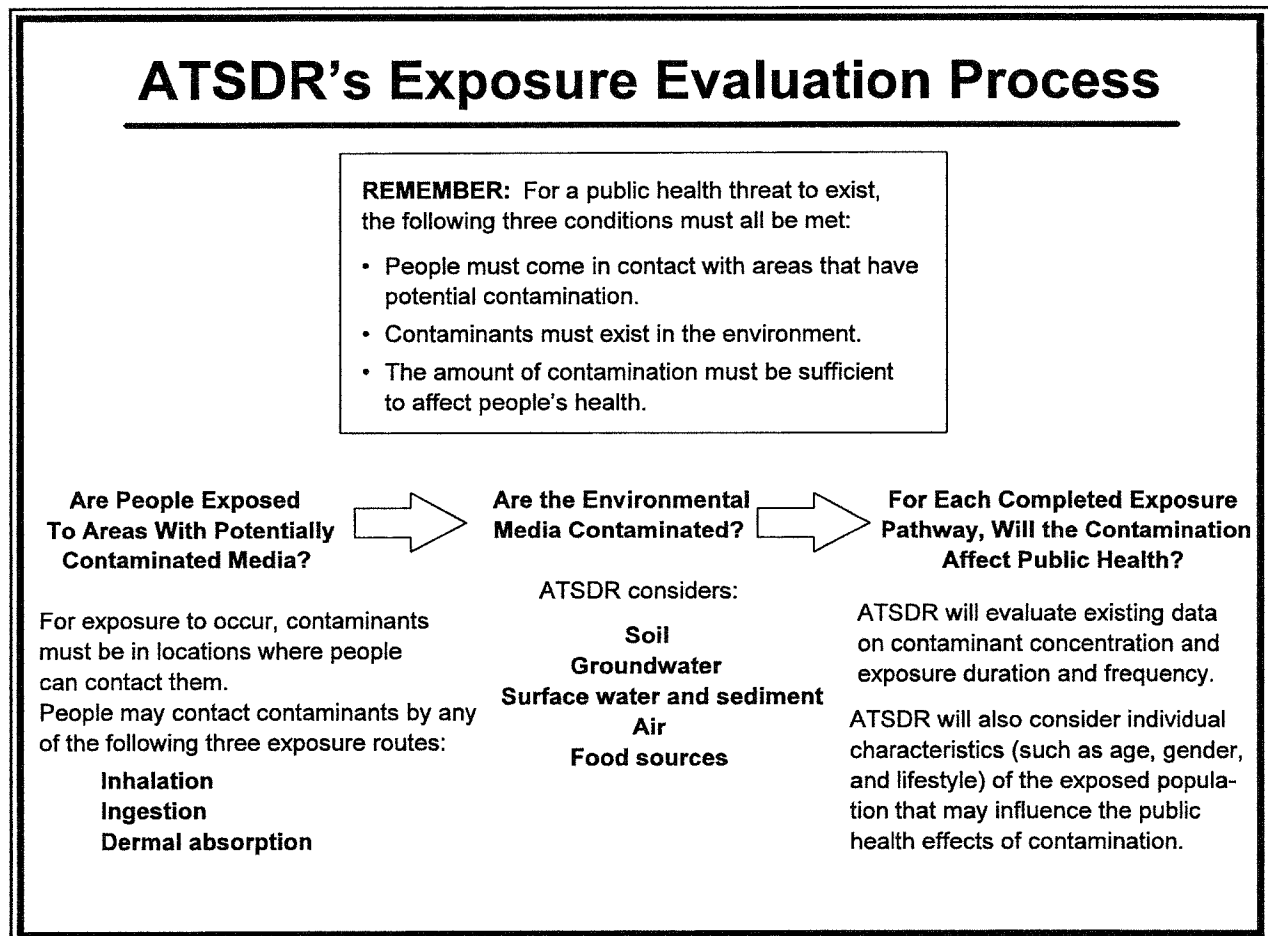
ATSDR's Exposure Evaluation Process

REMEMBER: For a public health threat to exist, the following three conditions must all be met:

• People must come in contact with areas that have potential contamination.
• Contaminants must exist in the environment.
• The amount of contamination must be sufficient to affect people's health.

Are People Exposed To Areas With Potentially Contaminated Media?

For exposure to occur, contaminants must be in locations where people can contact them.
People may contact contaminants by any of the following three exposure routes:

Inhalation
Ingestion
Dermal absorption

Are the Environmental Media Contaminated?

ATSDR considers:

Soil
Groundwater
Surface water and sediment
Air
Food sources

For Each Completed Exposure Pathway, Will the Contamination Affect Public Health?

ATSDR will evaluate existing data on contaminant concentration and exposure duration and frequency.

ATSDR will also consider individual characteristics (such as age, gender, and lifestyle) of the exposed population that may influence the public health effects of contamination.